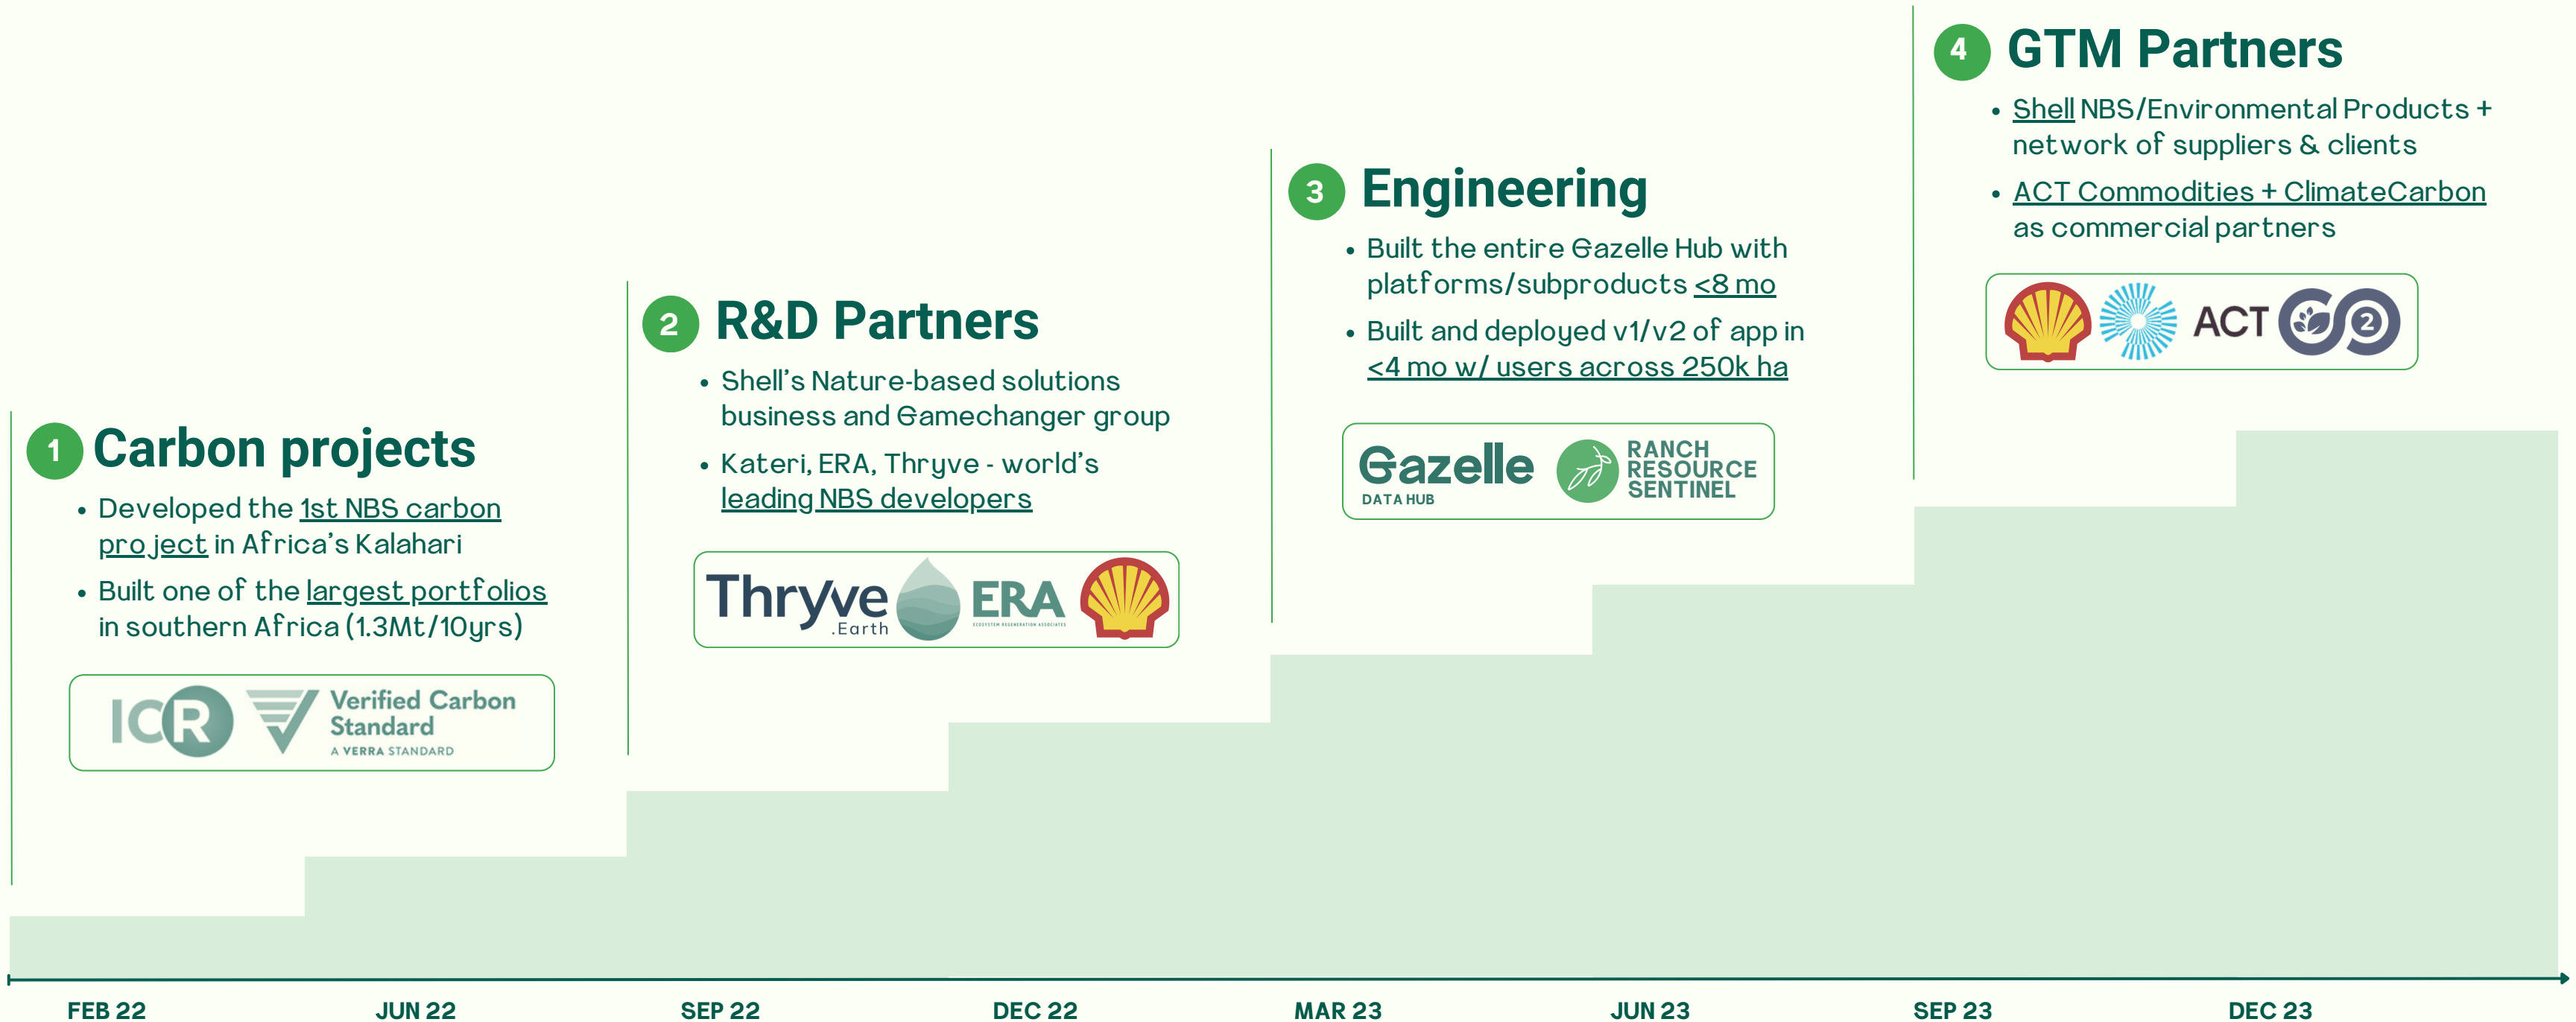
4 GTM Partners

• Shell NBS/Environmental Products + network of suppliers & clients
• ACT Commodities + ClimateCarbon as commercial partners

ACT

3 Engineering

• Built the entire Gazelle Hub with platforms/subproducts <8 mo
• Built and deployed v1/v2 of app in <4 mo w/ users across 250k ha

Gazelle DATA HUB RANCH RESOURCE SENTINEL

2 R&D Partners

• Shell's Nature-based solutions business and Gamechanger group
• Kateri, ERA, Thryve - world's leading NBS developers

Thryve .Earth ERA

1 Carbon projects

• Developed the 1st NBS carbon project in Africa's Kalahari
• Built one of the largest portfolios in southern Africa (1.3Mt/10yrs)

ICR Verified Carbon Standard A VERRA STANDARD

FEB 22 JUN 22 SEP 22 DEC 22 MAR 23 JUN 23 SEP 23 DEC 23